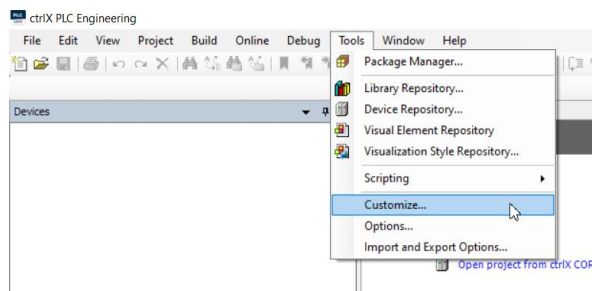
ctrlX PLC Engineering
File Edit View Project Build Online Debug Tools Window Help
Devices
Package Manager...
Library Repository...
Device Repository...
Visual Element Repository
Visualization Style Repository...
Scripting
Customize...
Options...
Import and Export Options...
Open project from ctrlX COR